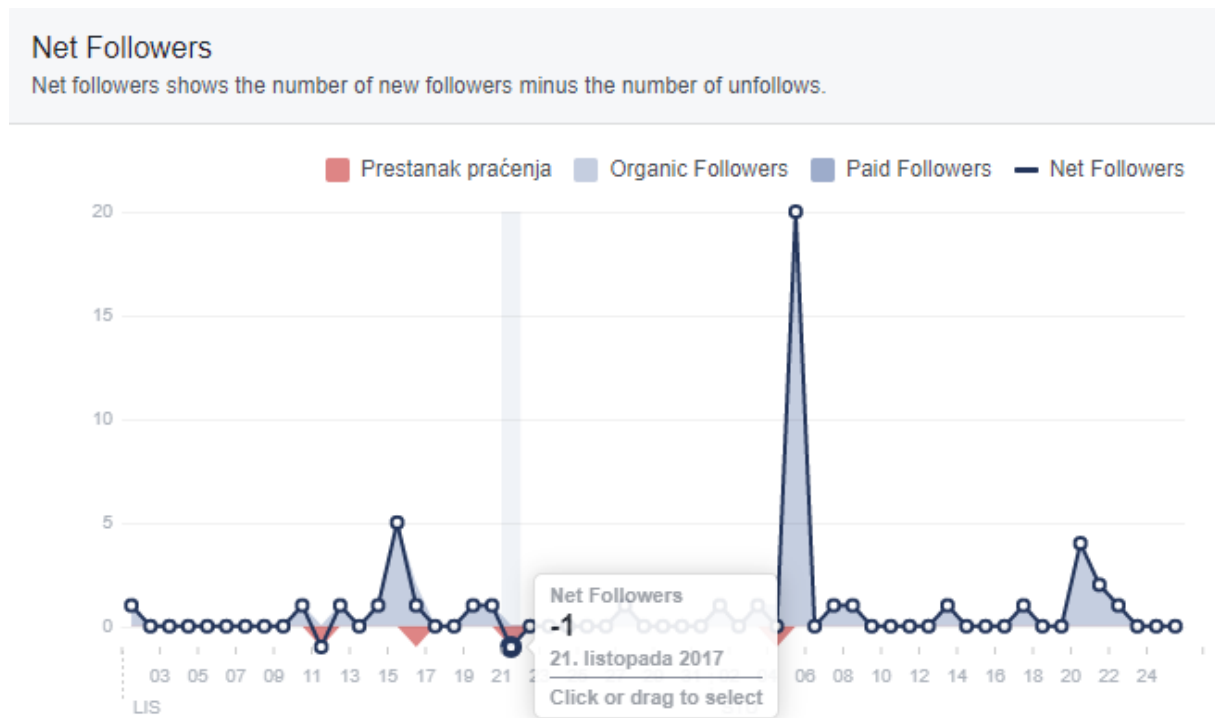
Net Followers

Net followers shows the number of new followers minus the number of unfollows.

Prestanak praćenja
Organic Followers
Paid Followers
Net Followers

20
15
10
5
0

03 05 07 09 11 13 15 17 19 21 2 06 08 10 12 14 16 18 20 22 24
LIS

Net Followers
-1
21. listopada 2017
Click or drag to select